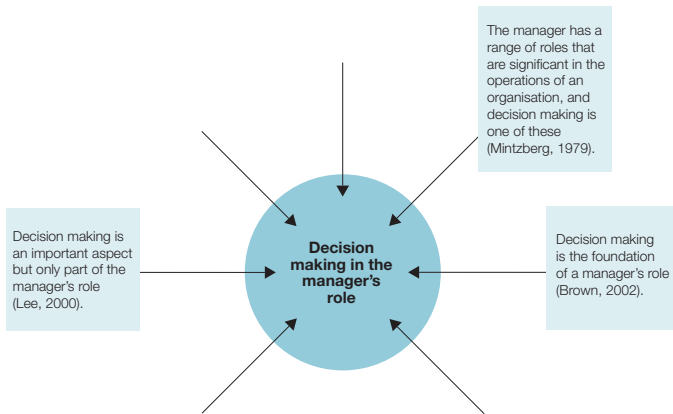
The manager has a range of roles that are significant in the operations of an organisation, and decision making is one of these (Mintzberg, 1979).

Decision making is an important aspect but only part of the manager's role (Lee, 2000).

Decision making in the manager's role

Decision making is the foundation of a manager's role (Brown, 2002).